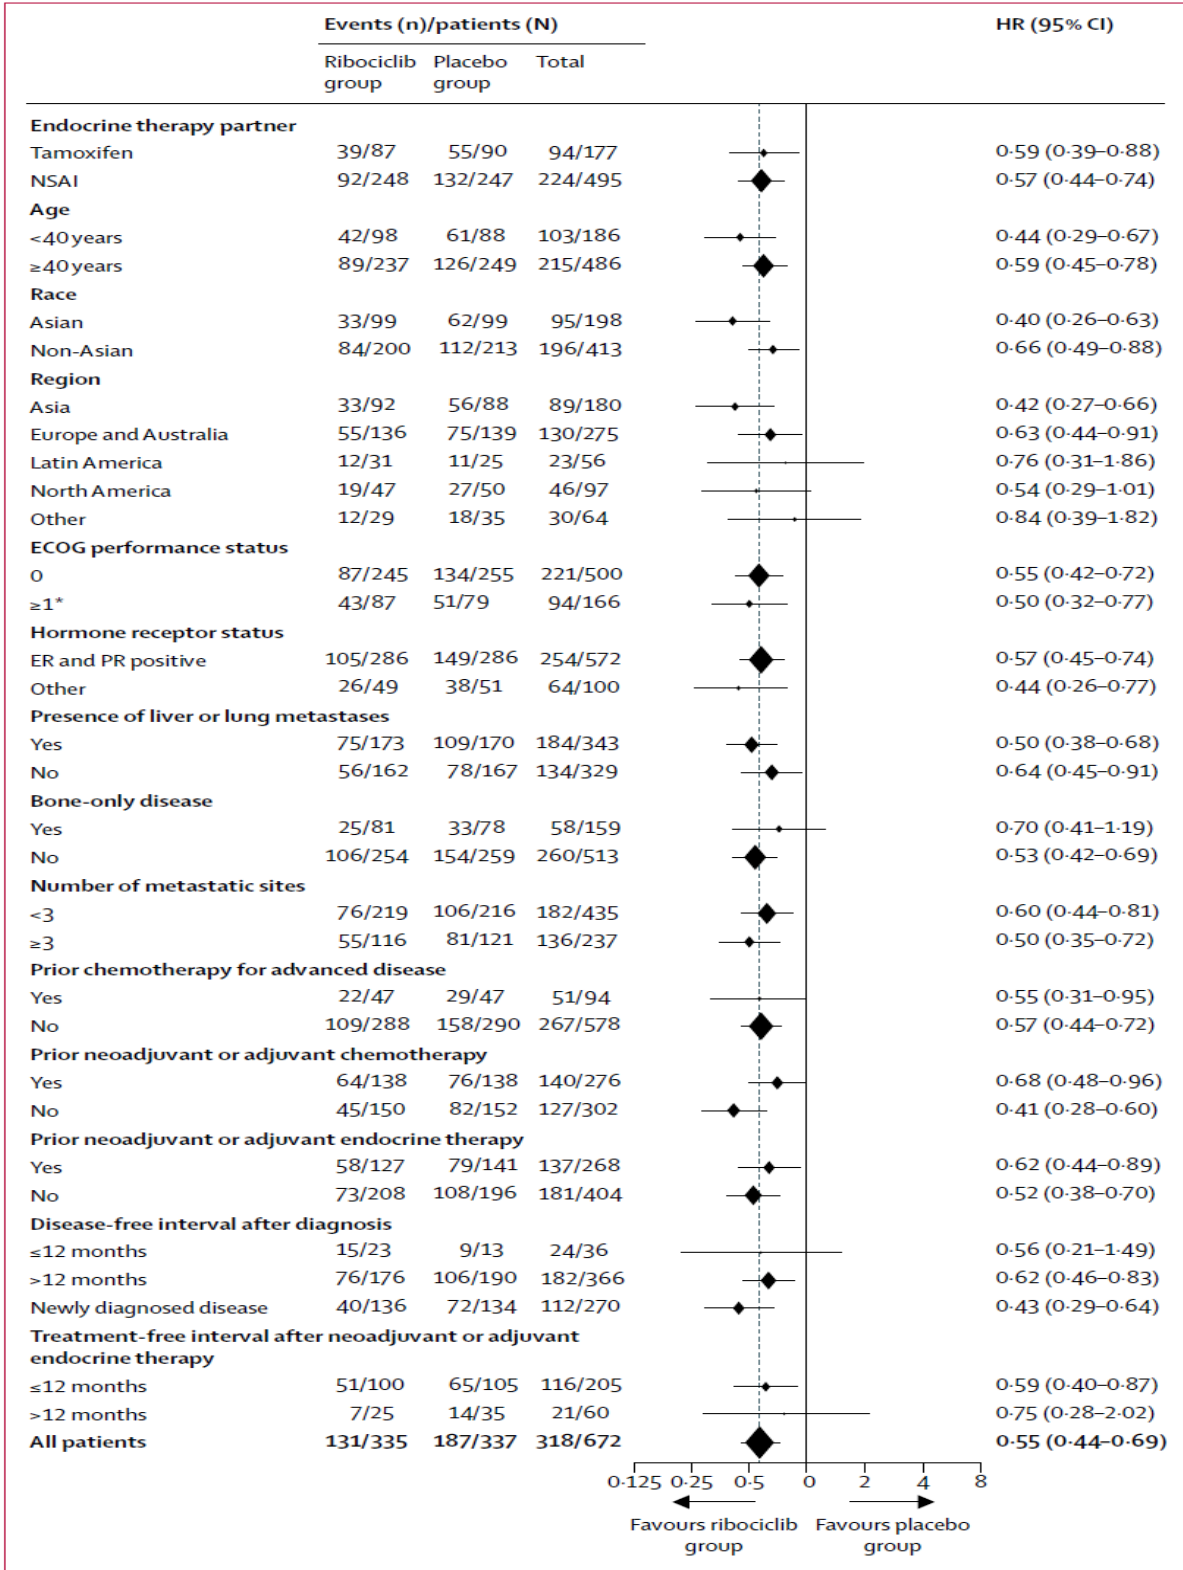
| | Events (n)/patients (N) | | | HR (95% CI) |
|---|---|---|---|---|
| | Ribociclib group | Placebo group | Total | |
| **Endocrine therapy partner** | | | | |
| Tamoxifen | 39/87 | 55/90 | 94/177 | 0·59 (0·39–0·88) |
| NSAI | 92/248 | 132/247 | 224/495 | 0·57 (0·44–0·74) |
| **Age** | | | | |
| <40 years | 42/98 | 61/88 | 103/186 | 0·44 (0·29–0·67) |
| ≥40 years | 89/237 | 126/249 | 215/486 | 0·59 (0·45–0·78) |
| **Race** | | | | |
| Asian | 33/99 | 62/99 | 95/198 | 0·40 (0·26–0·63) |
| Non-Asian | 84/200 | 112/213 | 196/413 | 0·66 (0·49–0·88) |
| **Region** | | | | |
| Asia | 33/92 | 56/88 | 89/180 | 0·42 (0·27–0·66) |
| Europe and Australia | 55/136 | 75/139 | 130/275 | 0·63 (0·44–0·91) |
| Latin America | 12/31 | 11/25 | 23/56 | 0·76 (0·31–1·86) |
| North America | 19/47 | 27/50 | 46/97 | 0·54 (0·29–1·01) |
| Other | 12/29 | 18/35 | 30/64 | 0·84 (0·39–1·82) |
| **ECOG performance status** | | | | |
| 0 | 87/245 | 134/255 | 221/500 | 0·55 (0·42–0·72) |
| ≥1* | 43/87 | 51/79 | 94/166 | 0·50 (0·32–0·77) |
| **Hormone receptor status** | | | | |
| ER and PR positive | 105/286 | 149/286 | 254/572 | 0·57 (0·45–0·74) |
| Other | 26/49 | 38/51 | 64/100 | 0·44 (0·26–0·77) |
| **Presence of liver or lung metastases** | | | | |
| Yes | 75/173 | 109/170 | 184/343 | 0·50 (0·38–0·68) |
| No | 56/162 | 78/167 | 134/329 | 0·64 (0·45–0·91) |
| **Bone-only disease** | | | | |
| Yes | 25/81 | 33/78 | 58/159 | 0·70 (0·41–1·19) |
| No | 106/254 | 154/259 | 260/513 | 0·53 (0·42–0·69) |
| **Number of metastatic sites** | | | | |
| <3 | 76/219 | 106/216 | 182/435 | 0·60 (0·44–0·81) |
| ≥3 | 55/116 | 81/121 | 136/237 | 0·50 (0·35–0·72) |
| **Prior chemotherapy for advanced disease** | | | | |
| Yes | 22/47 | 29/47 | 51/94 | 0·55 (0·31–0·95) |
| No | 109/288 | 158/290 | 267/578 | 0·57 (0·44–0·72) |
| **Prior neoadjuvant or adjuvant chemotherapy** | | | | |
| Yes | 64/138 | 76/138 | 140/276 | 0·68 (0·48–0·96) |
| No | 45/150 | 82/152 | 127/302 | 0·41 (0·28–0·60) |
| **Prior neoadjuvant or adjuvant endocrine therapy** | | | | |
| Yes | 58/127 | 79/141 | 137/268 | 0·62 (0·44–0·89) |
| No | 73/208 | 108/196 | 181/404 | 0·52 (0·38–0·70) |
| **Disease-free interval after diagnosis** | | | | |
| ≤12 months | 15/23 | 9/13 | 24/36 | 0·56 (0·21–1·49) |
| >12 months | 76/176 | 106/190 | 182/366 | 0·62 (0·46–0·83) |
| Newly diagnosed disease | 40/136 | 72/134 | 112/270 | 0·43 (0·29–0·64) |
| **Treatment-free interval after neoadjuvant or adjuvant endocrine therapy** | | | | |
| ≤12 months | 51/100 | 65/105 | 116/205 | 0·59 (0·40–0·87) |
| >12 months | 7/25 | 14/35 | 21/60 | 0·75 (0·28–2·02) |
| **All patients** | **131/335** | **187/337** | **318/672** | **0·55 (0·44–0·69)** |

0·125 0·25 0·5 0 2 4 8

Favours ribociclib group

Favours placebo group